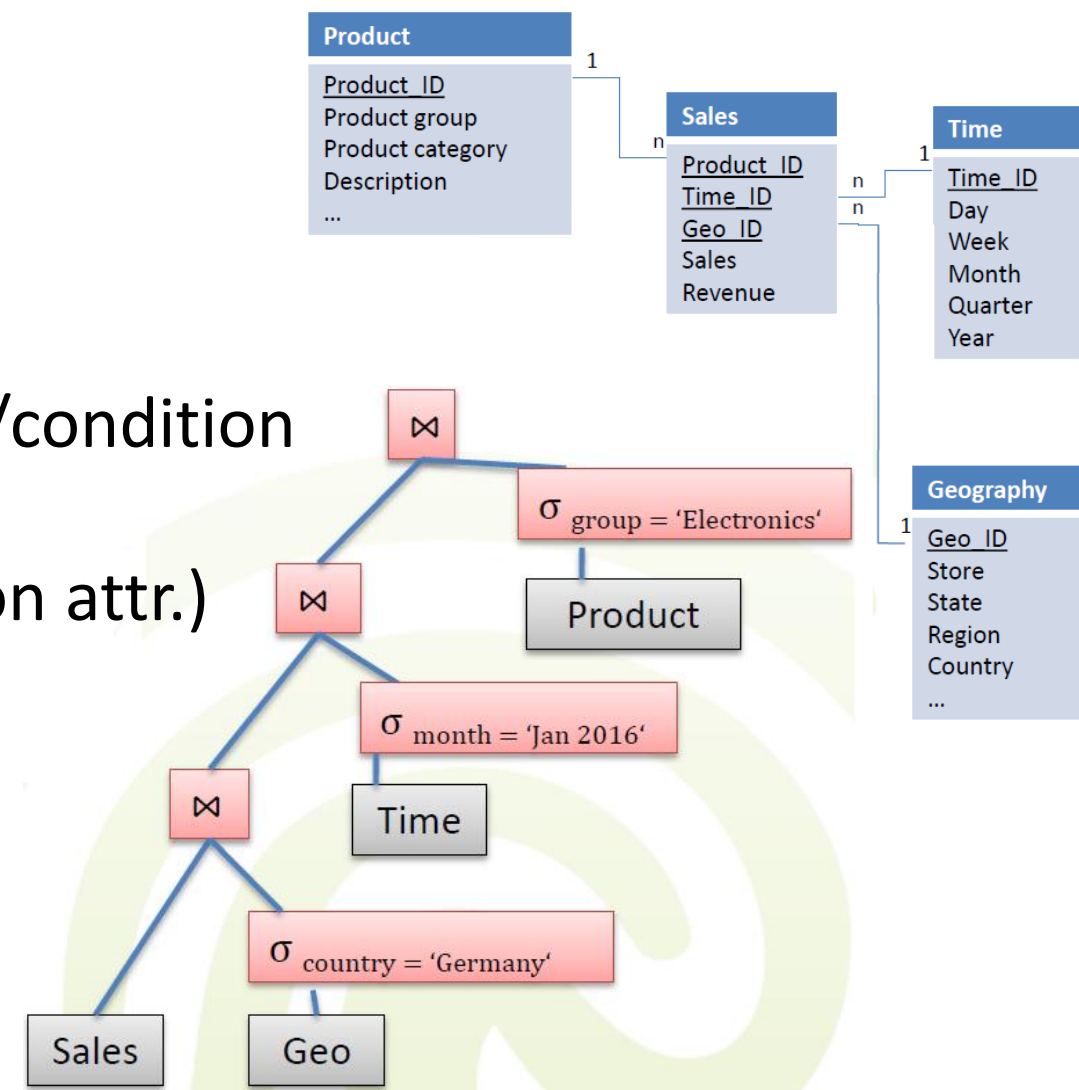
Product
Product_ID
Product group
Product category
Description
...

1

n

Sales
Product_ID
Time_ID
Geo_ID
Sales
Revenue

n
n

1

Time
Time_ID
Day
Week
Month
Quarter
Year

/condition

on attr.)

$\bowtie$

$\sigma_{\text{group = 'Electronics'}}$

Product

Geography
1
Geo_ID
Store
State
Region
Country
...

$\bowtie$

$\sigma_{\text{month = 'Jan 2016'}}$

Time

$\bowtie$

$\sigma_{\text{country = 'Germany'}}$

Sales

Geo